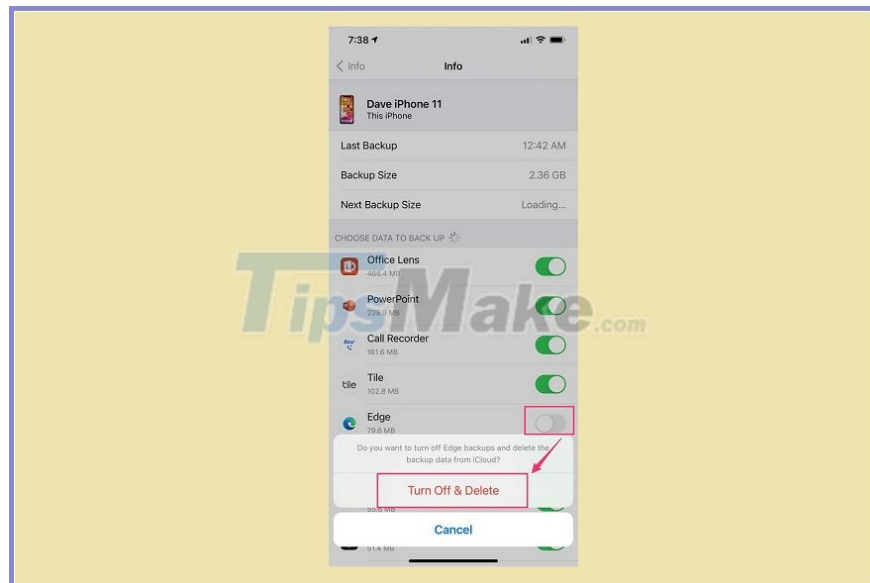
7:38

Info

Info

Dave iPhone 11
This iPhone

Last Backup 12:42 AM

Backup Size 2.36 GB

Next Backup Size Loading...

CHOOSE DATA TO BACK UP

Office Lens
466.4 MB

PowerPoint
238.9 MB

Call Recorder
161.6 MB

tile Tile
102.8 MB

Edge
79.6 MB

Do you want to turn off Edge backups and delete the backup data from iCloud?

Turn Off & Delete

56.6 MB

Cancel

51.4 MB

TipsMake.com